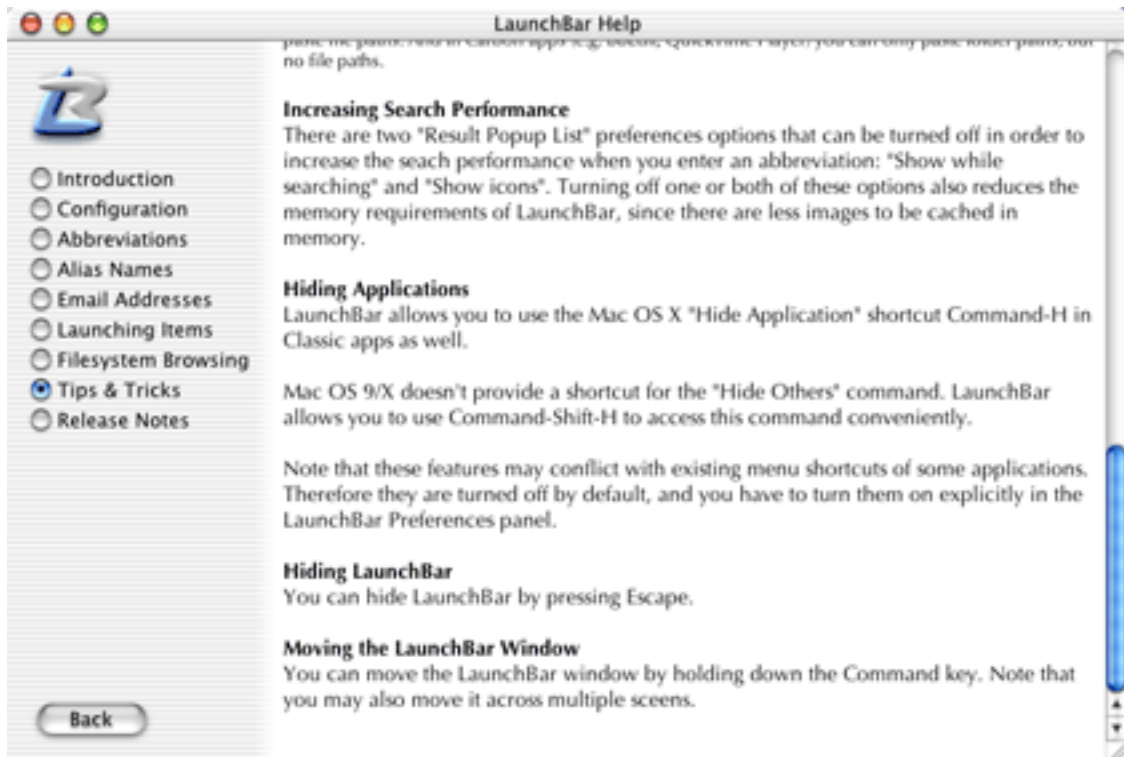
LaunchBar Help

Introduction
Configuration
Abbreviations
Alias Names
Email Addresses
Launching Items
Filesystem Browsing
Tips & Tricks
Release Notes

Back

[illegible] no file paths.

Increasing Search Performance
There are two "Result Popup List" preferences options that can be turned off in order to increase the seach performance when you enter an abbreviation: "Show while searching" and "Show icons". Turning off one or both of these options also reduces the memory requirements of LaunchBar, since there are less images to be cached in memory.

Hiding Applications
LaunchBar allows you to use the Mac OS X "Hide Application" shortcut Command-H in Classic apps as well.

Mac OS 9/X doesn't provide a shortcut for the "Hide Others" command. LaunchBar allows you to use Command-Shift-H to access this command conveniently.

Note that these features may conflict with existing menu shortcuts of some applications. Therefore they are turned off by default, and you have to turn them on explicitly in the LaunchBar Preferences panel.

Hiding LaunchBar
You can hide LaunchBar by pressing Escape.

Moving the LaunchBar Window
You can move the LaunchBar window by holding down the Command key. Note that you may also move it across multiple sceens.